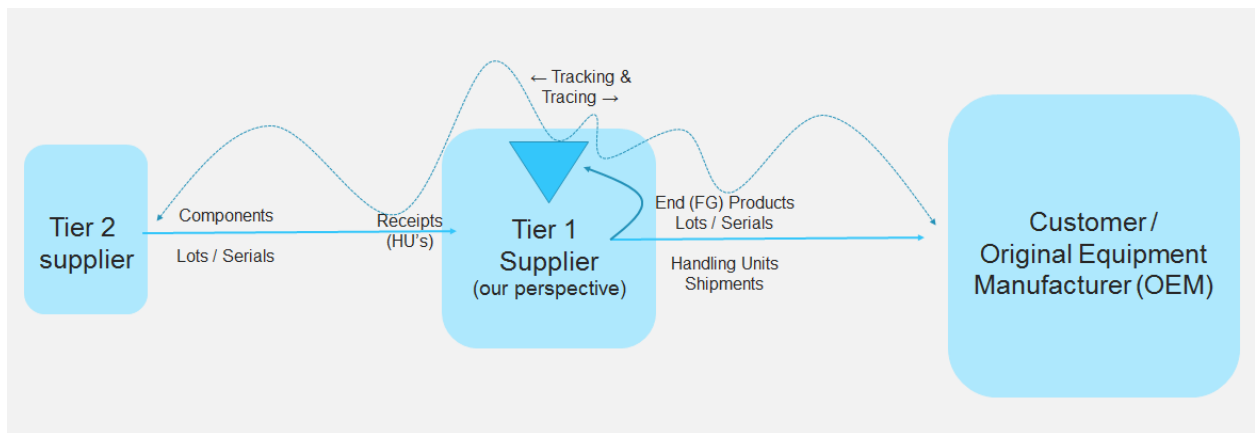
← Tracking & Tracing →

Tier 2 supplier

Components

Lots / Serials

Receipts (HU's)

Tier 1 Supplier (our perspective)

End (FG) Products Lots / Serials

Handling Units Shipments

Customer / Original Equipment Manufacturer (OEM)